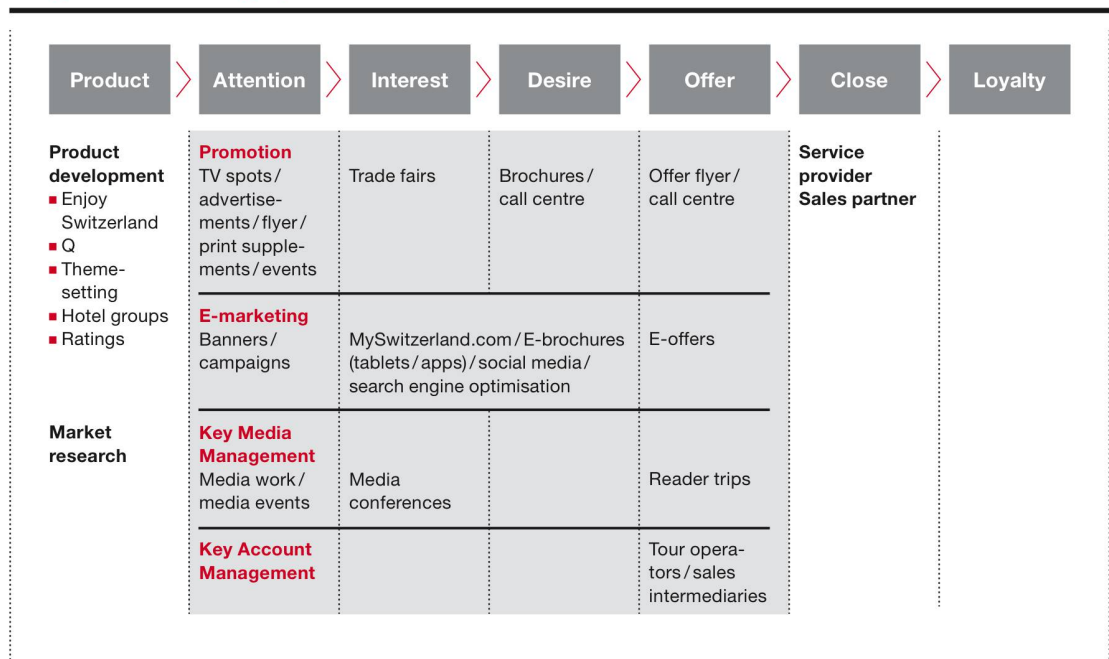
| Product | Attention | Interest | Desire | Offer | Close | Loyalty |
|---|---|---|---|---|---|---|
| **Product development** ■ Enjoy Switzerland ■ Q ■ Theme-setting ■ Hotel groups ■ Ratings | **Promotion** TV spots / advertisements / flyer / print supplements / events | Trade fairs | Brochures / call centre | Offer flyer / call centre | **Service provider Sales partner** | |
| | **E-marketing** Banners / campaigns | MySwitzerland.com / E-brochures (tablets / apps) / social media / search engine optimisation | | E-offers | | |
| **Market research** | **Key Media Management** Media work / media events | Media conferences | | Reader trips | | |
| | **Key Account Management** | | | Tour operators / sales intermediaries | | |